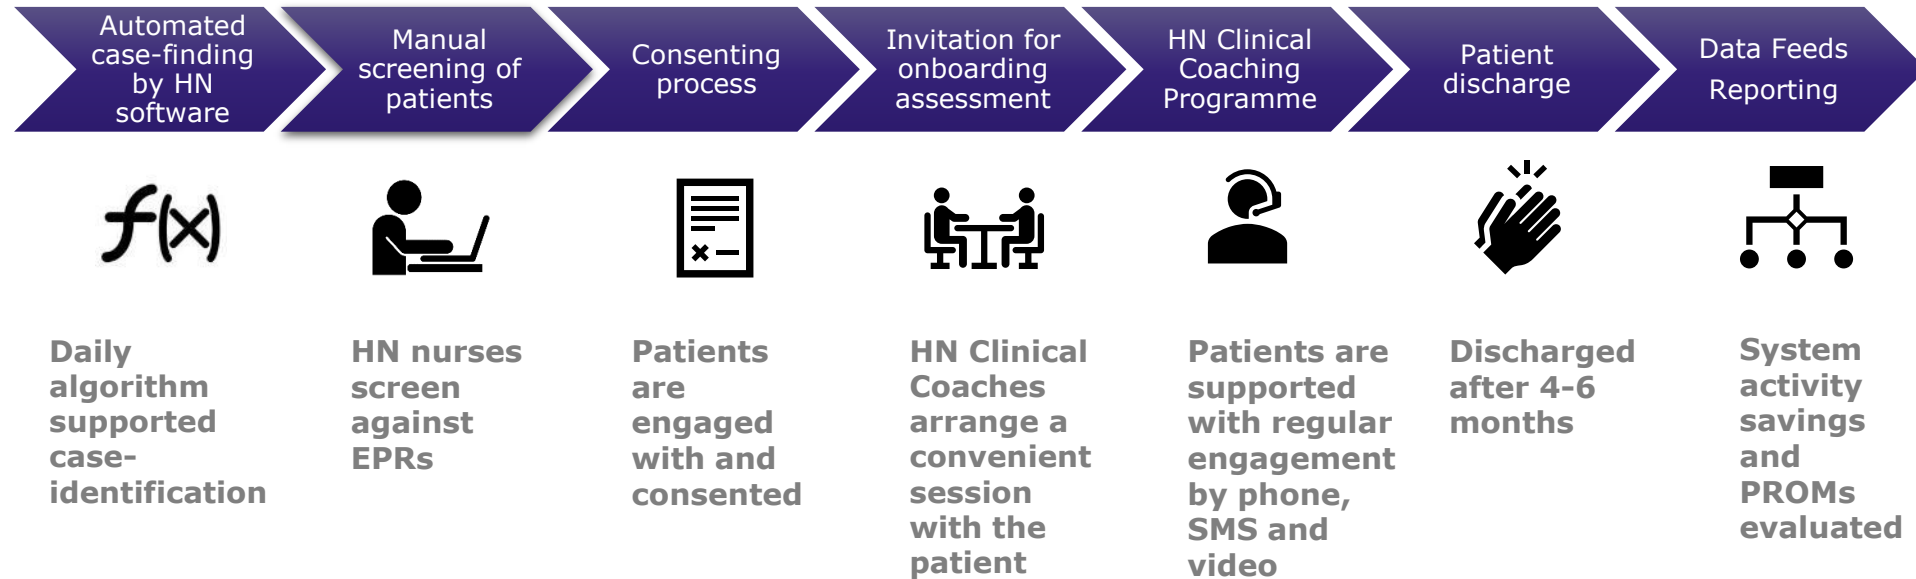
Automated case-finding by HN software

Manual screening of patients

Consenting process

Invitation for onboarding assessment

HN Clinical Coaching Programme

Patient discharge

Data Feeds Reporting

$f(x)$

Daily algorithm supported case-identification

HN nurses screen against EPRs

Patients are engaged with and consented

HN Clinical Coaches arrange a convenient session with the patient

Patients are supported with regular engagement by phone, SMS and video

Discharged after 4-6 months

System activity savings and PROMs evaluated